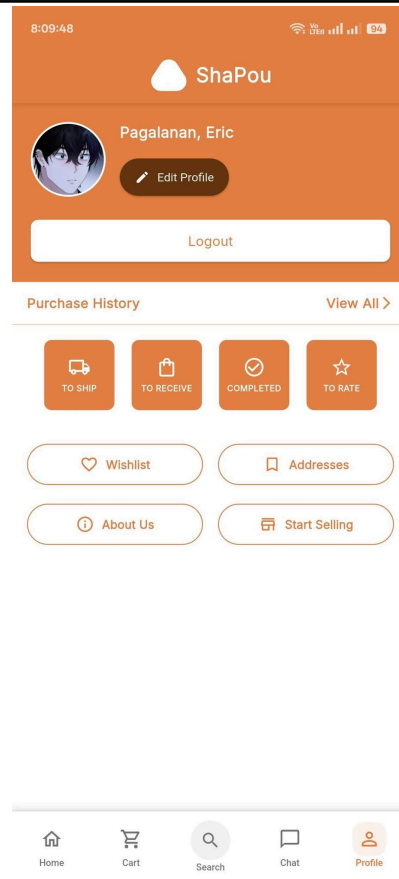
8:09:48

Vo LTE

94

ShaPou

Pagalanan, Eric

Edit Profile

Logout

Purchase History

View All >

TO SHIP

TO RECEIVE

COMPLETED

TO RATE

Wishlist

Addresses

About Us

Start Selling

Home

Cart

Search

Chat

Profile